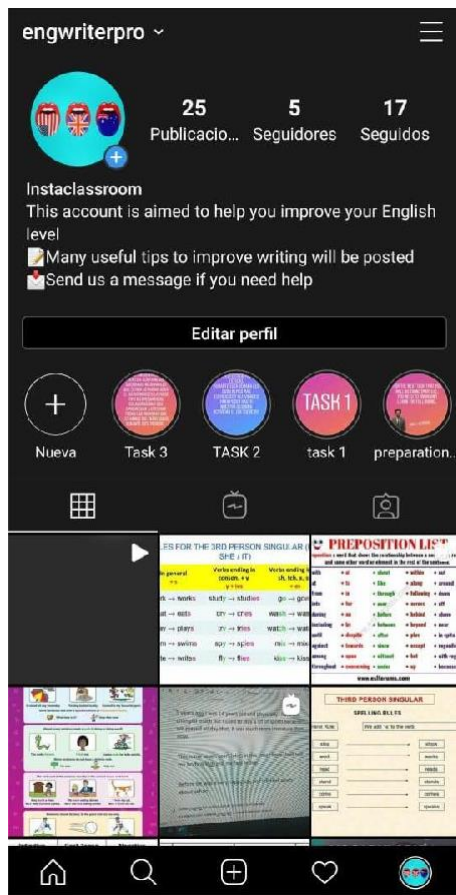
engwriterpro

25 Publicacio... 5 Seguidores 17 Seguidos

Instaclassroom
This account is aimed to help you improve your English level
📝Many useful tips to improve writing will be posted
📩Send us a message if you need help

Editar perfil

Nueva Task 3 TASK 2 TASK 1 task 1 preparation...

LES FOR THE 3RD PERSON SINGULAR (SHE / IT)

| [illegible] | Verbs ending in consonant + y | Verbs ending in sh, tch, x, s |
|---|---|---|
| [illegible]k → works | study → studies | go → goes |
| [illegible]t → eats | try → cries | watch → wat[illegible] |
| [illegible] → plays | cry → tries | wash → wa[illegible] |
| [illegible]n → swims | spy → spies | mix → mix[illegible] |
| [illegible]e → writes | fly → flies | kiss → kiss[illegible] |

PREPOSITION LIST

THIRD PERSON SINGULAR
SPELLING RULES